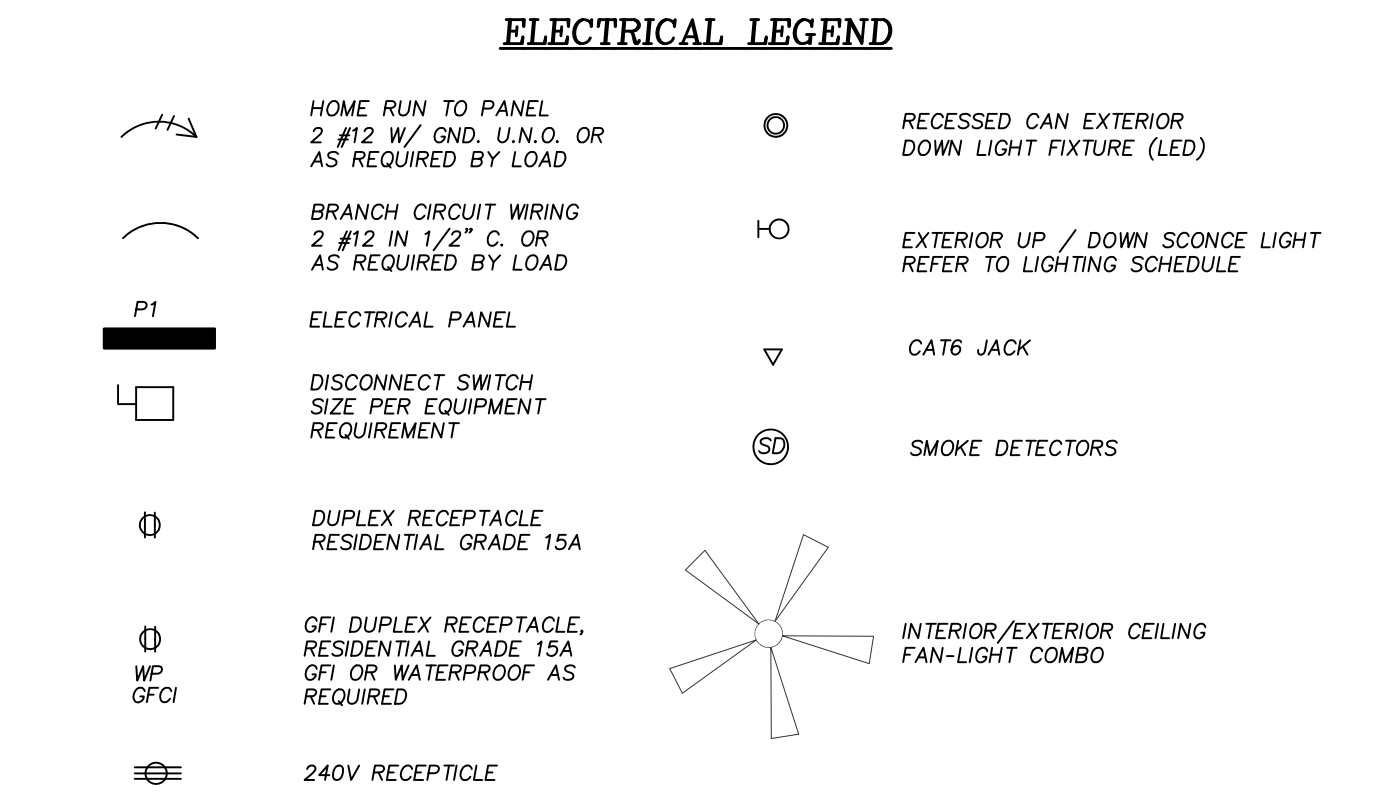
ELECTRICAL LEGEND

HOME RUN TO PANEL
2 #12 W/ GND. U.N.O. OR
AS REQUIRED BY LOAD

BRANCH CIRCUIT WIRING
2 #12 IN 1/2" C. OR
AS REQUIRED BY LOAD

P1

ELECTRICAL PANEL

DISCONNECT SWITCH
SIZE PER EQUIPMENT
REQUIREMENT

DUPLEX RECEPTACLE
RESIDENTIAL GRADE 15A

WP
GFCI

GFI DUPLEX RECEPTACLE,
RESIDENTIAL GRADE 15A
GFI OR WATERPROOF AS
REQUIRED

240V RECEPTICLE

RECESSED CAN EXTERIOR
DOWN LIGHT FIXTURE (LED)

EXTERIOR UP / DOWN SCONCE LIGHT
REFER TO LIGHTING SCHEDULE

CAT6 JACK

SD

SMOKE DETECTORS

INTERIOR/EXTERIOR CEILING
FAN-LIGHT COMBO